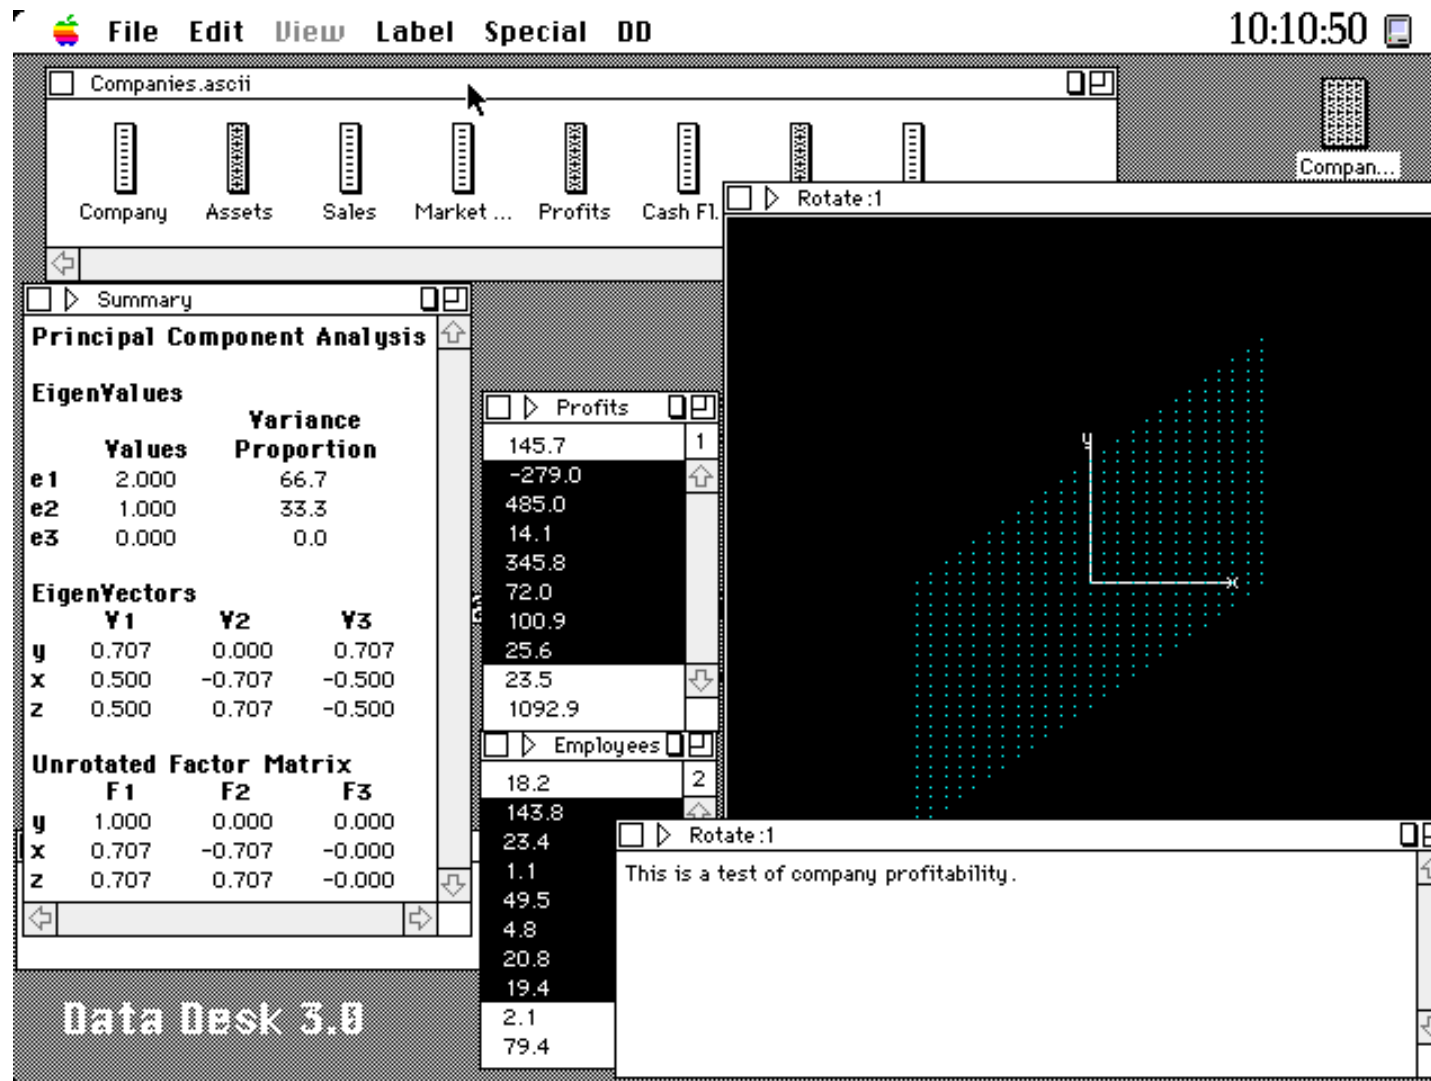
File Edit View Label Special DD 10:10:50

Companies.ascii

Company Assets Sales Market ... Profits Cash Fl.

Compan...

Rotate :1

y

x

Summary

Principal Component Analysis

EigenValues

| | Values | Variance Proportion |
|---|---|---|
| e1 | 2.000 | 66.7 |
| e2 | 1.000 | 33.3 |
| e3 | 0.000 | 0.0 |

EigenVectors

| | V1 | V2 | V3 |
|---|---|---|---|
| y | 0.707 | 0.000 | 0.707 |
| x | 0.500 | -0.707 | -0.500 |
| z | 0.500 | 0.707 | -0.500 |

Unrotated Factor Matrix

| | F1 | F2 | F3 |
|---|---|---|---|
| y | 1.000 | 0.000 | 0.000 |
| x | 0.707 | -0.707 | -0.000 |
| z | 0.707 | 0.707 | -0.000 |

Profits

1

145.7
-279.0
485.0
14.1
345.8
72.0
100.9
25.6
23.5
1092.9

Employees

2

18.2
143.8
23.4
1.1
49.5
4.8
20.8
19.4
2.1
79.4

Rotate :1

This is a test of company profitability.

Data Desk 3.0